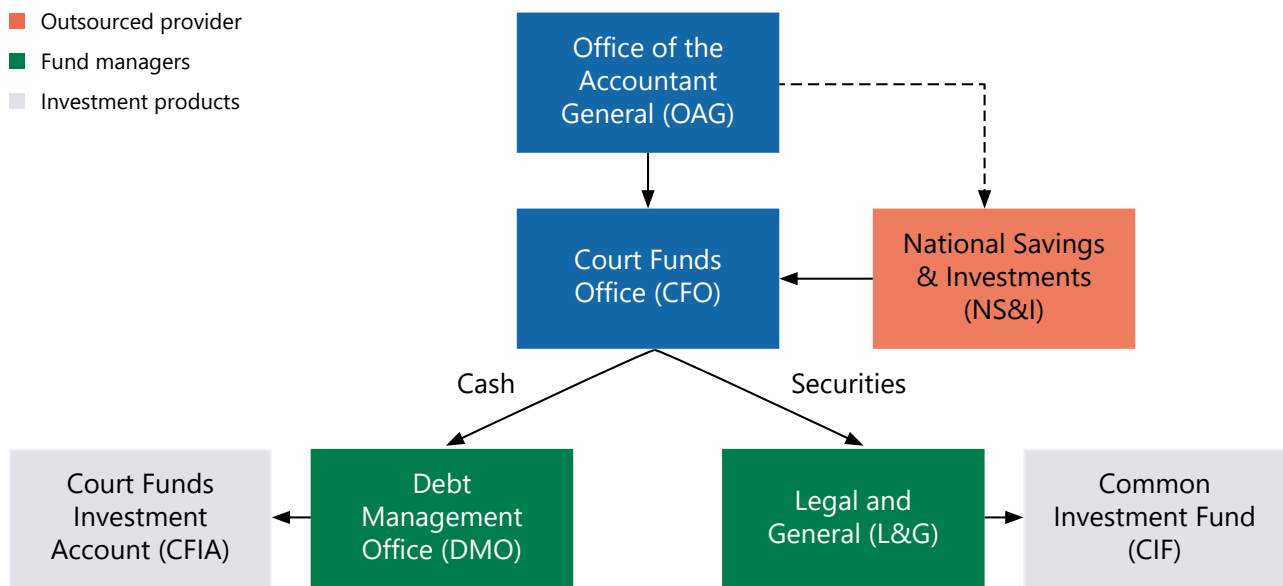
Outsourced provider
Fund managers
Investment products

Office of the Accountant General (OAG)

Court Funds Office (CFO)

National Savings & Investments (NS&I)

Cash

Securities

Court Funds Investment Account (CFIA)

Debt Management Office (DMO)

Legal and General (L&G)

Common Investment Fund (CIF)